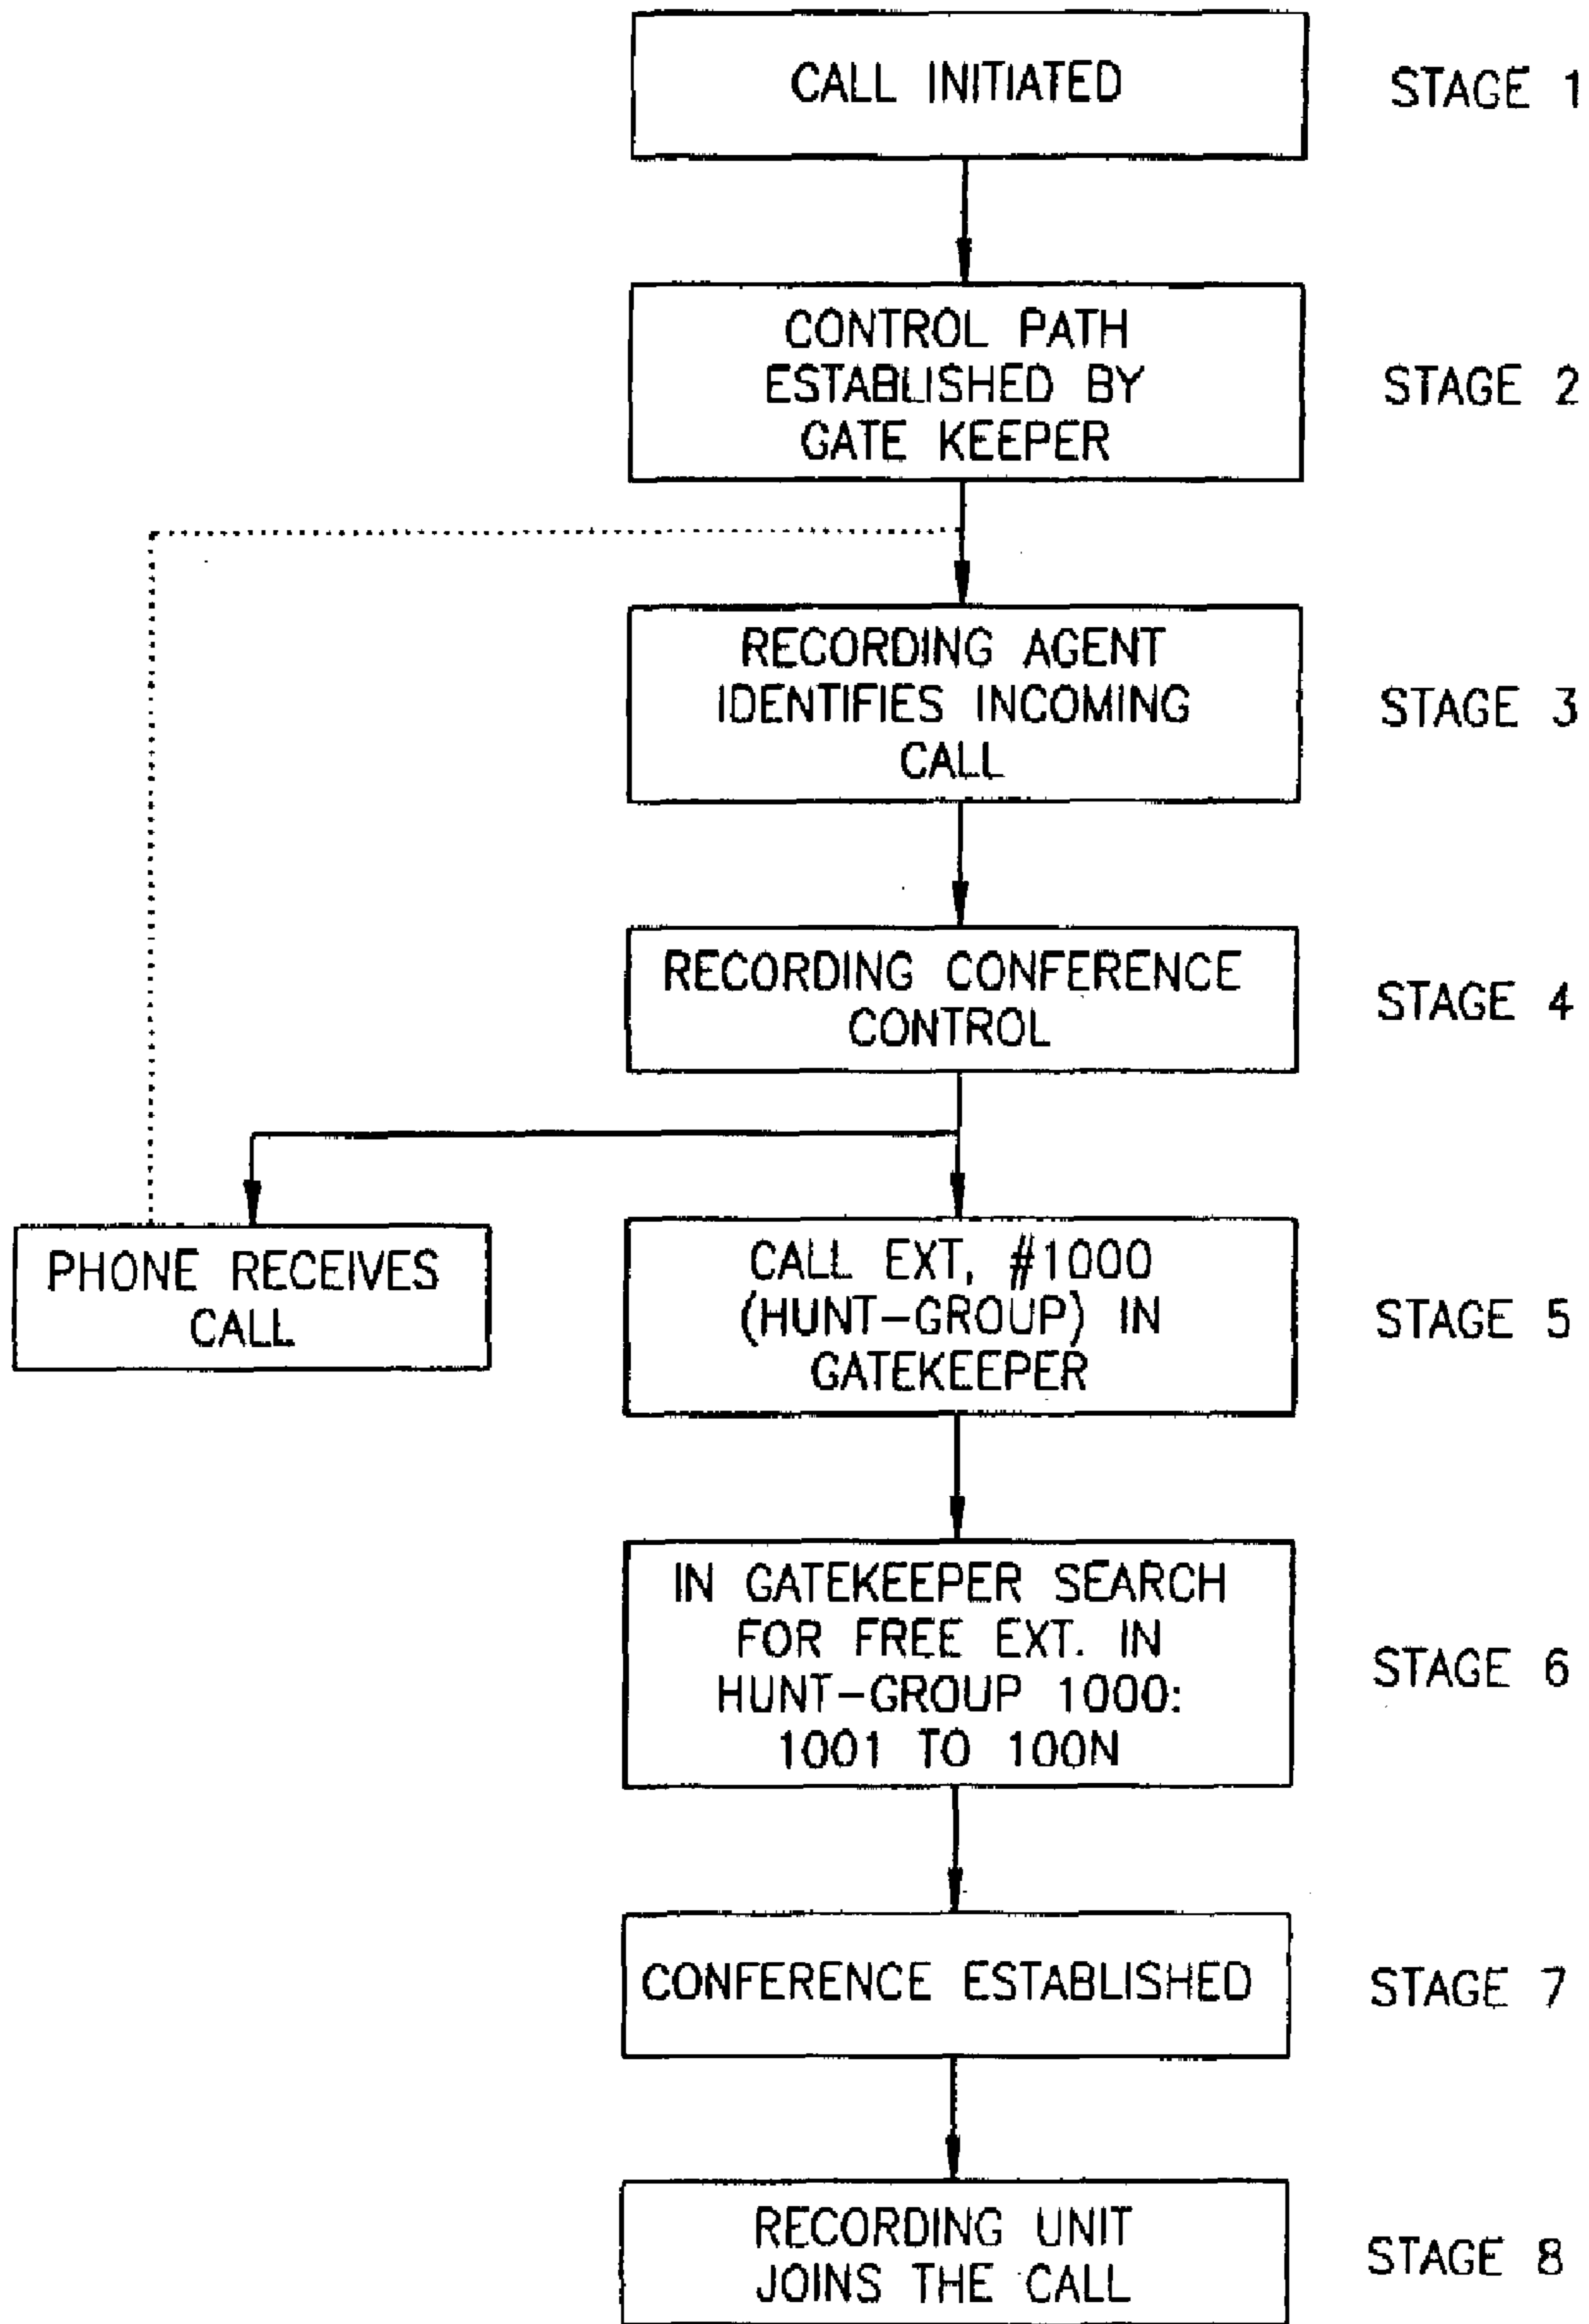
CALL INITIATED

STAGE 1

CONTROL PATH ESTABLISHED BY GATE KEEPER

STAGE 2

RECORDING AGENT IDENTIFIES INCOMING CALL

STAGE 3

RECORDING CONFERENCE CONTROL

STAGE 4

PHONE RECEIVES CALL

CALL EXT, #1000 (HUNT-GROUP) IN GATEKEEPER

STAGE 5

IN GATEKEEPER SEARCH FOR FREE EXT. IN HUNT-GROUP 1000: 1001 TO 100N

STAGE 6

CONFERENCE ESTABLISHED

STAGE 7

RECORDING UNIT JOINS THE CALL

STAGE 8